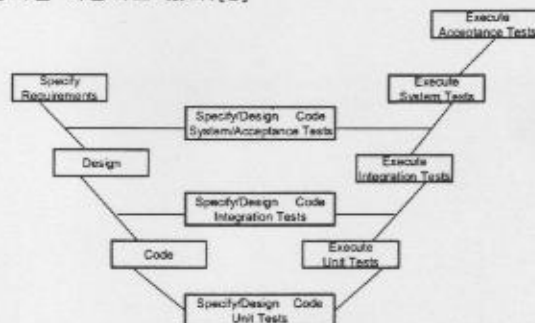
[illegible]

Execute Acceptance Tests

Specify Requirements

Execute System Tests

Specify/Design Code System/Acceptance Tests

Design

Execute Integration Tests

Specify/Design Code Integration Tests

Code

Execute Unit Tests

Specify/Design Code Unit Tests